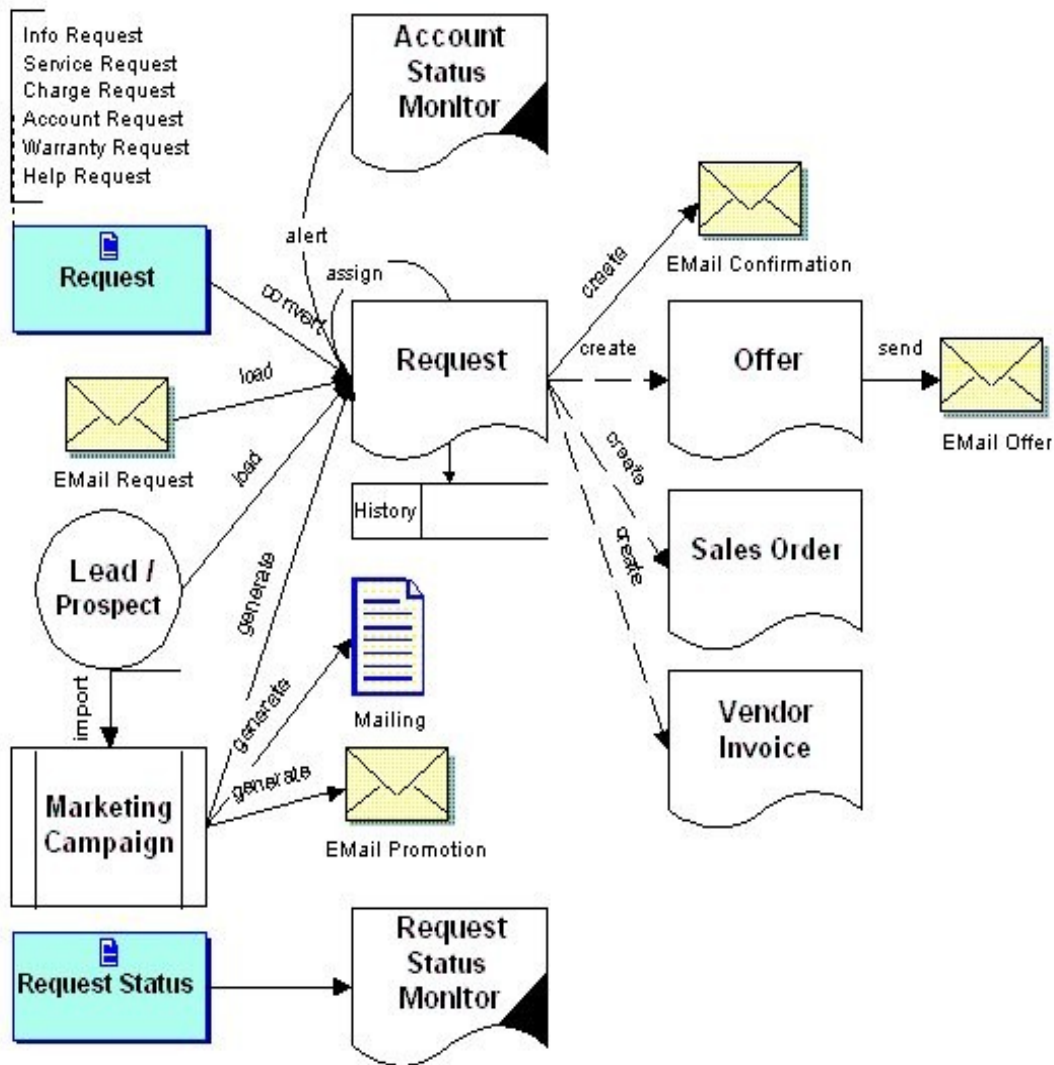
Info Request
Service Request
Charge Request
Account Request
Warranty Request
Help Request

Account Status Monitor

Request

alert

assign

convert

load

EMail Request

load

Request

History

Lead / Prospect

generate

import

Mailing

generate

generate

Marketing Campaign

EMail Promotion

create

EMail Confirmation

create

Offer

send

EMail Offer

create

Sales Order

create

Vendor Invoice

Request Status

Request Status Monitor